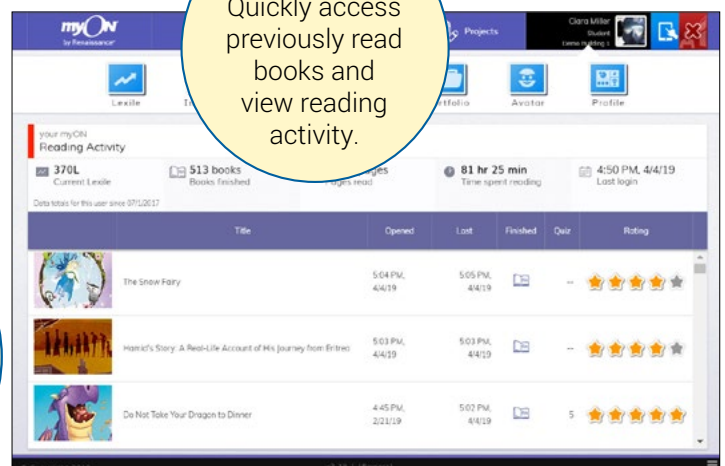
myON by Renaissance

Quickly access previously read books and view reading activity.

Projects

Clara Miller
Student
Demo Building 1

Lexile

rtfolio

Avatar

Profile

your myON
Reading Activity

370L
Current Lexile

513 books
Books finished

ges
Pages read

81 hr 25 min
Time spent reading

4:50 PM, 4/4/19
Last login

Data totals for this user since 07/1/2017

| | Title | Opened | Last | Finished | Quiz | Rating |
|---|---|---|---|---|---|---|
| | The Snow Fairy | 5:04 PM, 4/4/19 | 5:05 PM, 4/4/19 | | -- | |
| | Hamid's Story: A Real-Life Account of His Journey from Eritrea | 5:03 PM, 4/4/19 | 5:03 PM, 4/4/19 | | -- | |
| | Do Not Take Your Dragon to Dinner | 4:45 PM, 2/21/19 | 5:02 PM, 4/4/19 | | 5 | |